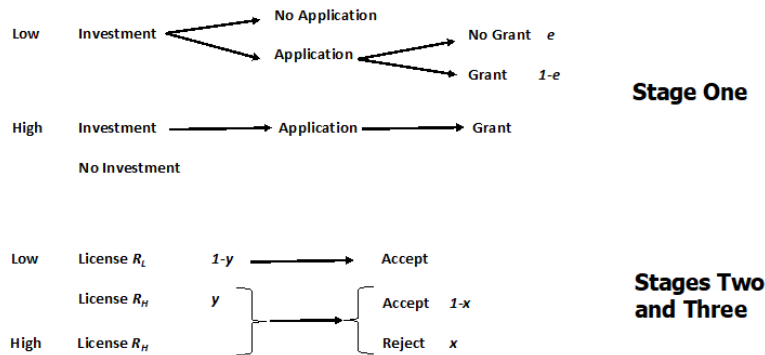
Low Investment

No Application

Application

No Grant $e$

Grant $1-e$

Stage One

High Investment Application Grant

No Investment

Low License $R_L$ $1-y$ Accept

License $R_H$ $y$

Accept $1-x$

Stages Two and Three

High License $R_H$

Reject $x$